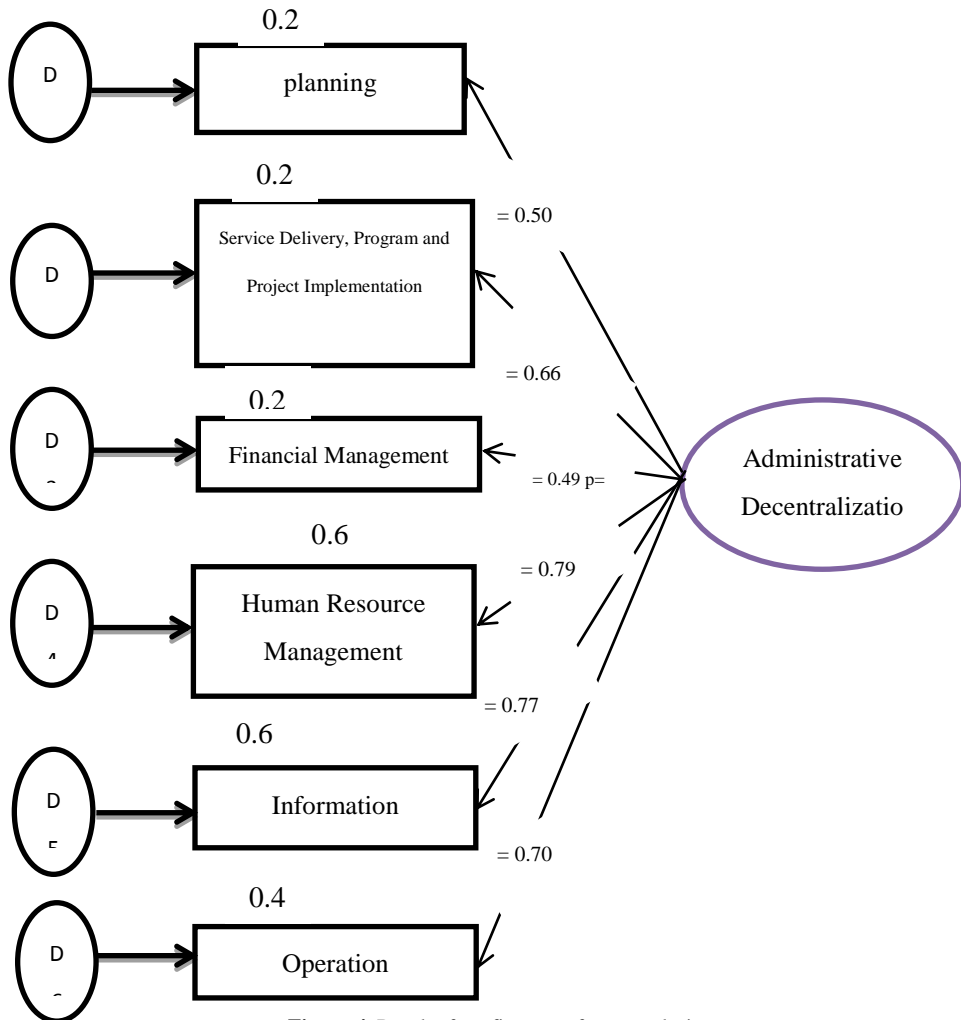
0.2

D

planning

0.2

D

Service Delivery, Program and Project Implementation

= 0.50

= 0.66

0.2

D

Financial Management

= 0.49 p=

Administrative Decentralizatio

0.6

D

Human Resource Management

= 0.79

= 0.77

0.6

D

Information

= 0.70

0.4

D

Operation

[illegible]